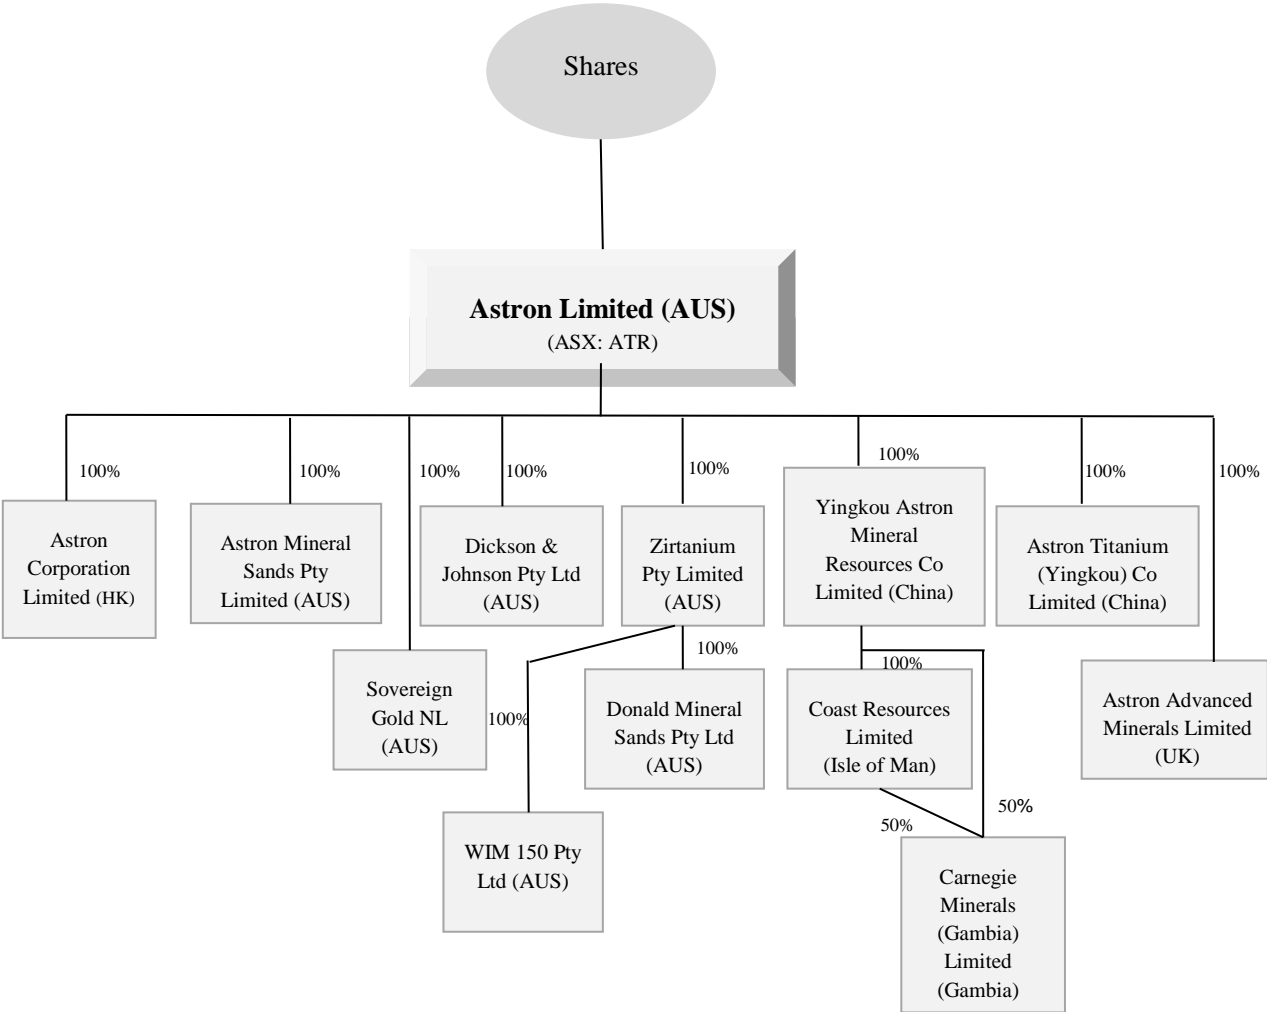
Shares

Astron Limited (AUS)
(ASX: ATR)

100%
Astron Corporation Limited (HK)

100%
Astron Mineral Sands Pty Limited (AUS)

100%
Sovereign Gold NL (AUS)

100%
Dickson & Johnson Pty Ltd (AUS)

100%
Zirtanium Pty Limited (AUS)

100%
Donald Mineral Sands Pty Ltd (AUS)

100%
WIM 150 Pty Ltd (AUS)

100%
Yingkou Astron Mineral Resources Co Limited (China)

100%
Coast Resources Limited (Isle of Man)

50%
50%
Carnegie Minerals (Gambia) Limited (Gambia)

100%
Astron Titanium (Yingkou) Co Limited (China)

100%
Astron Advanced Minerals Limited (UK)